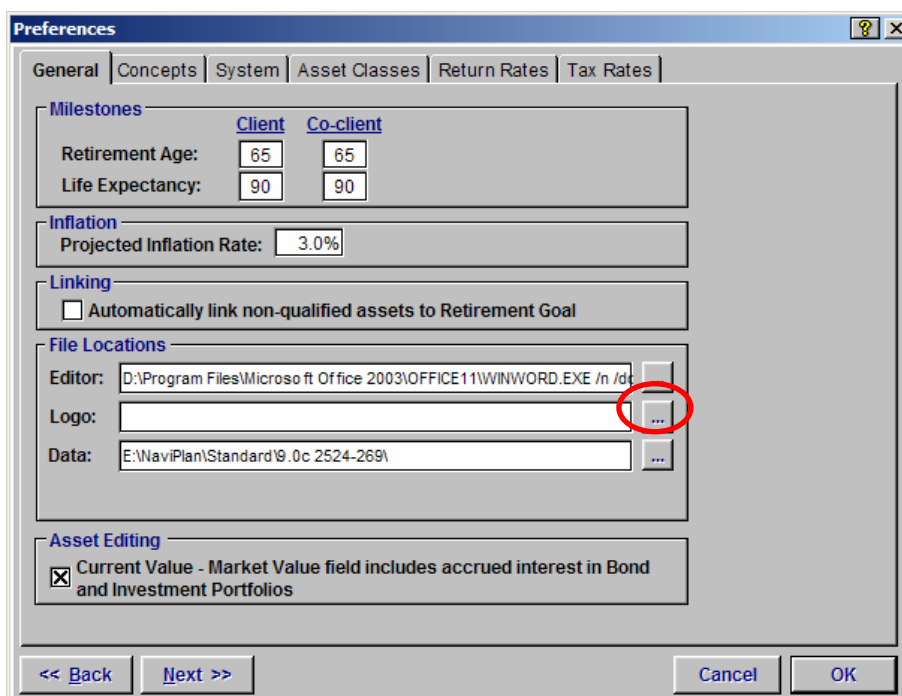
Preferences

?

General | Concepts | System | Asset Classes | Return Rates | Tax Rates

Milestones
Client Co-client
Retirement Age: 65 65
Life Expectancy: 90 90

Inflation
Projected Inflation Rate: 3.0%

Linking
Automatically link non-qualified assets to Retirement Goal

File Locations
Editor: D:\Program Files\Microsoft Office 2003\OFFICE11\WINWORD.EXE /n /d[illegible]
Logo: ...
Data: E:\NaviPlan\Standard\9.0c 2524-269\ ...

Asset Editing
Current Value - Market Value field includes accrued interest in Bond and Investment Portfolios

<< Back Next >> Cancel OK